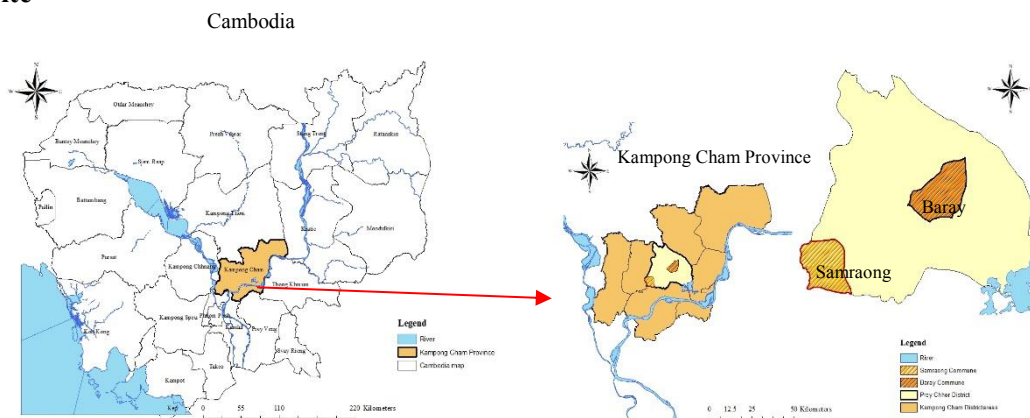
Cambodia

Otdar Meanchey
Preah Vihear
Stung Treng
Ratanakiri
Banteay Meanchey
Siem Reap
Pailin
Battambang
Kampong Thom
Kratie
Mondulkiri
Pursat
Kampong Chhnang
Kampong Cham
Tboung Khmum
Koh Kong
Kampong Speu
Phnom Penh
Kandal
Prey Veng
Svay Rieng
Takeo
Kampot
Kep
0 55 110 220 Kilometers

Legend
River
Kampong Cham Province
Cambodia map

Kampong Cham Province

Baray
Samraong

Legend
River
Samraong Commune
Baray Commune
Prey Chhor District
Kampong Cham Districts

0 12.5 25 50 Kilometers